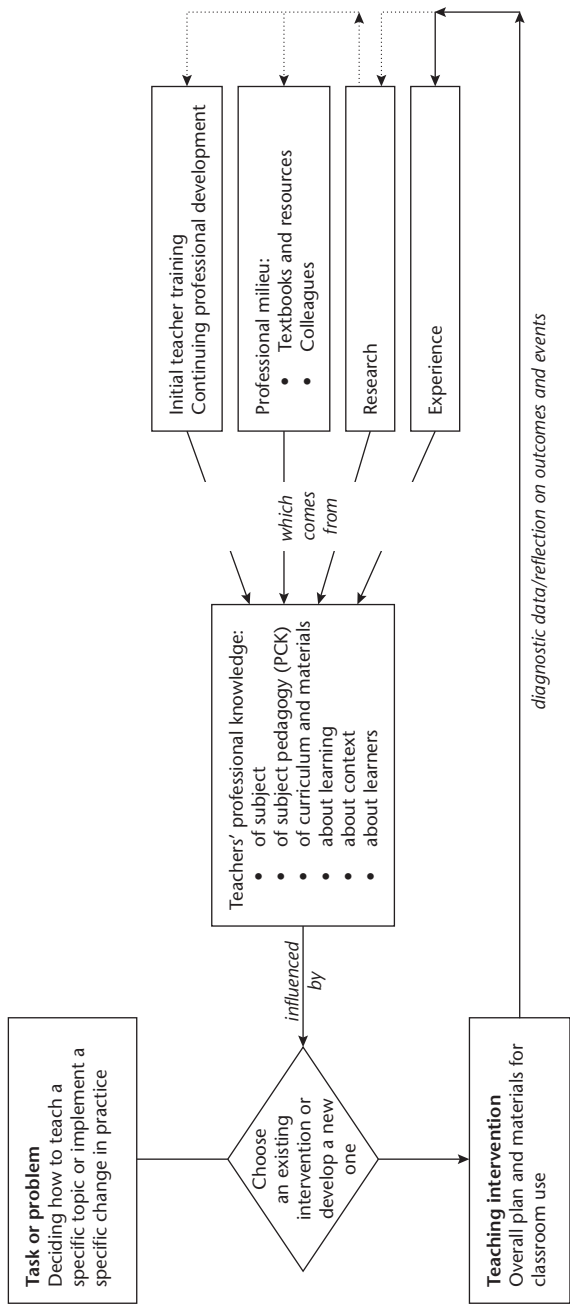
Task or problem
Deciding how to teach a specific topic or implement a specific change in practice

Choose an existing intervention or develop a new one

influenced by

Teachers' professional knowledge:
• of subject
• of subject pedagogy (PCK)
• of curriculum and materials
• about learning
• about context
• about learners

which comes from

Initial teacher training
Continuing professional development

Professional milieu:
• Textbooks and resources
• Colleagues

Research

Experience

Teaching intervention
Overall plan and materials for classroom use

diagnostic data/reflection on outcomes and events